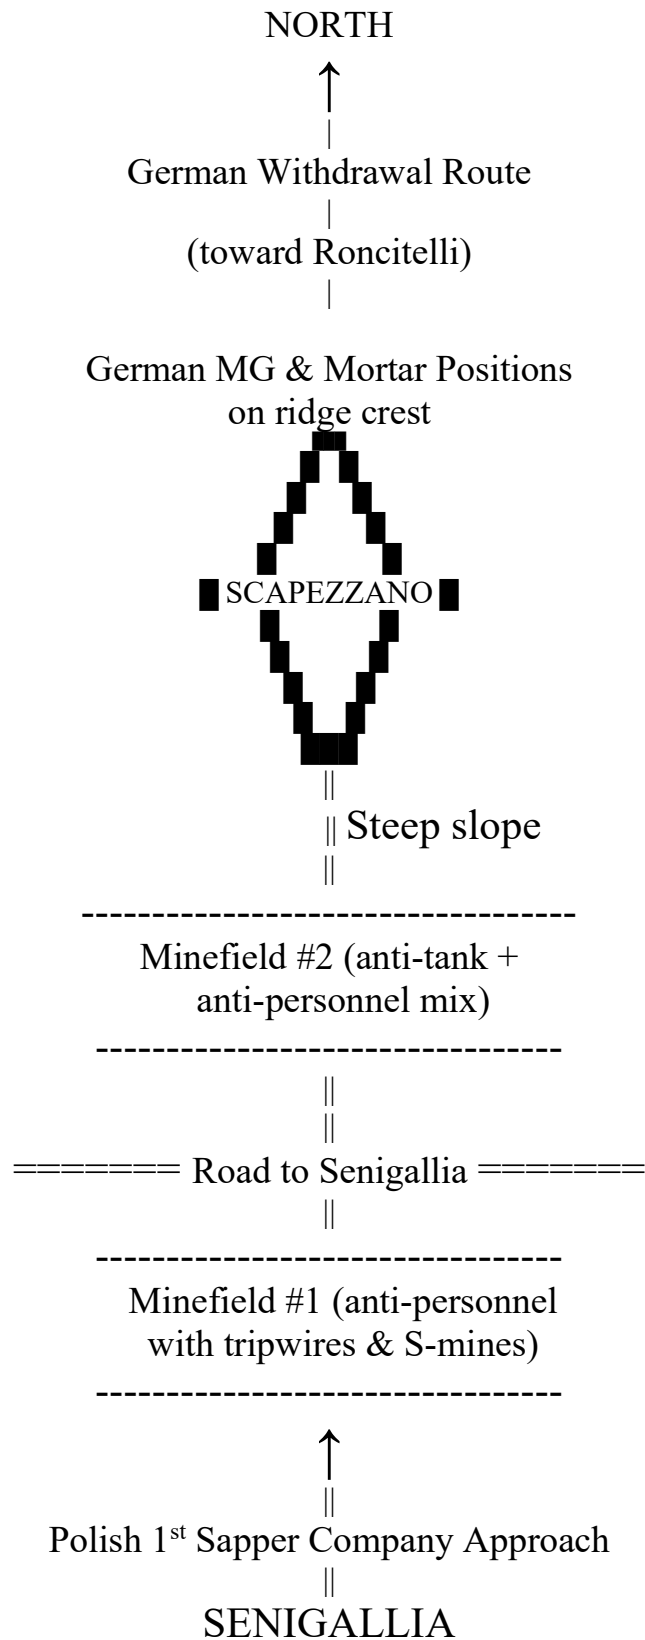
NORTH

↑

|

German Withdrawal Route

|

(toward Roncitelli)

|

German MG & Mortar Positions on ridge crest

SCAPEZZANO

||

|| Steep slope

||

-----------------------------------

Minefield #2 (anti-tank + anti-personnel mix)

-----------------------------------

||

||

======= Road to Senigallia =======

||

-----------------------------------

Minefield #1 (anti-personnel with tripwires & S-mines)

-----------------------------------

↑

||

Polish 1$^{st}$ Sapper Company Approach

||

SENIGALLIA